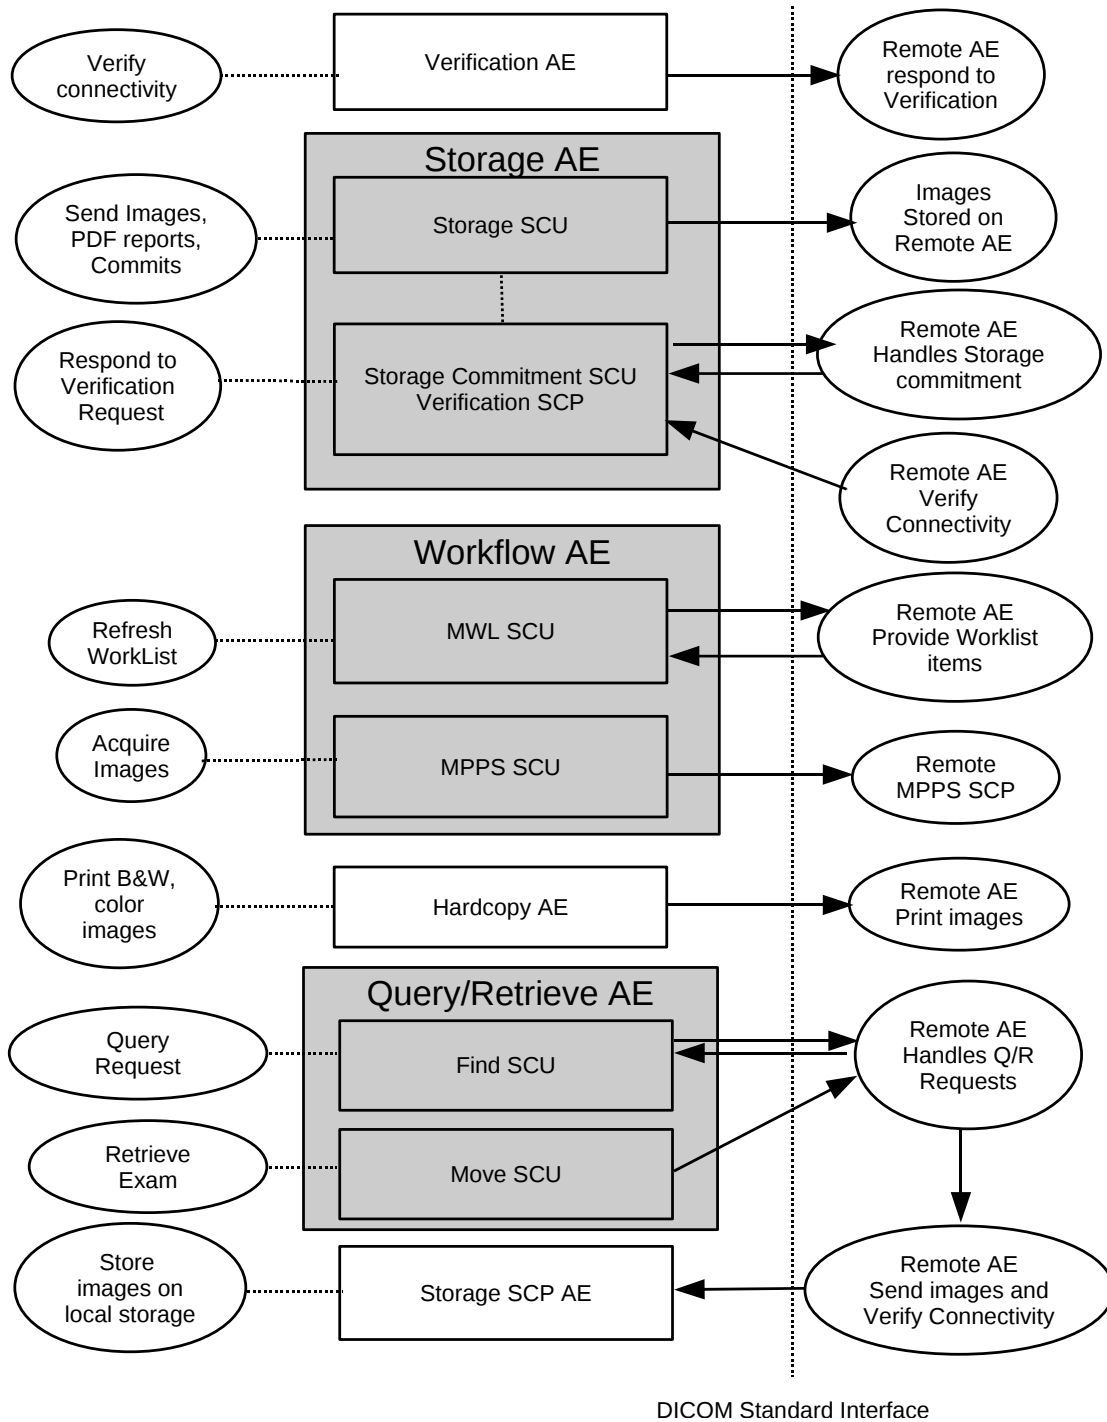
Verify connectivity

Verification AE

Remote AE respond to Verification

Storage AE

Send Images, PDF reports, Commits

Storage SCU

Images Stored on Remote AE

Respond to Verification Request

Storage Commitment SCU
Verification SCP

Remote AE Handles Storage commitment

Remote AE Verify Connectivity

Workflow AE

Refresh WorkList

MWL SCU

Remote AE Provide Worklist items

Acquire Images

MPPS SCU

Remote MPPS SCP

Print B&W, color images

Hardcopy AE

Remote AE Print images

Query/Retrieve AE

Query Request

Find SCU

Remote AE Handles Q/R Requests

Retrieve Exam

Move SCU

Store images on local storage

Storage SCP AE

Remote AE Send images and Verify Connectivity

DICOM Standard Interface